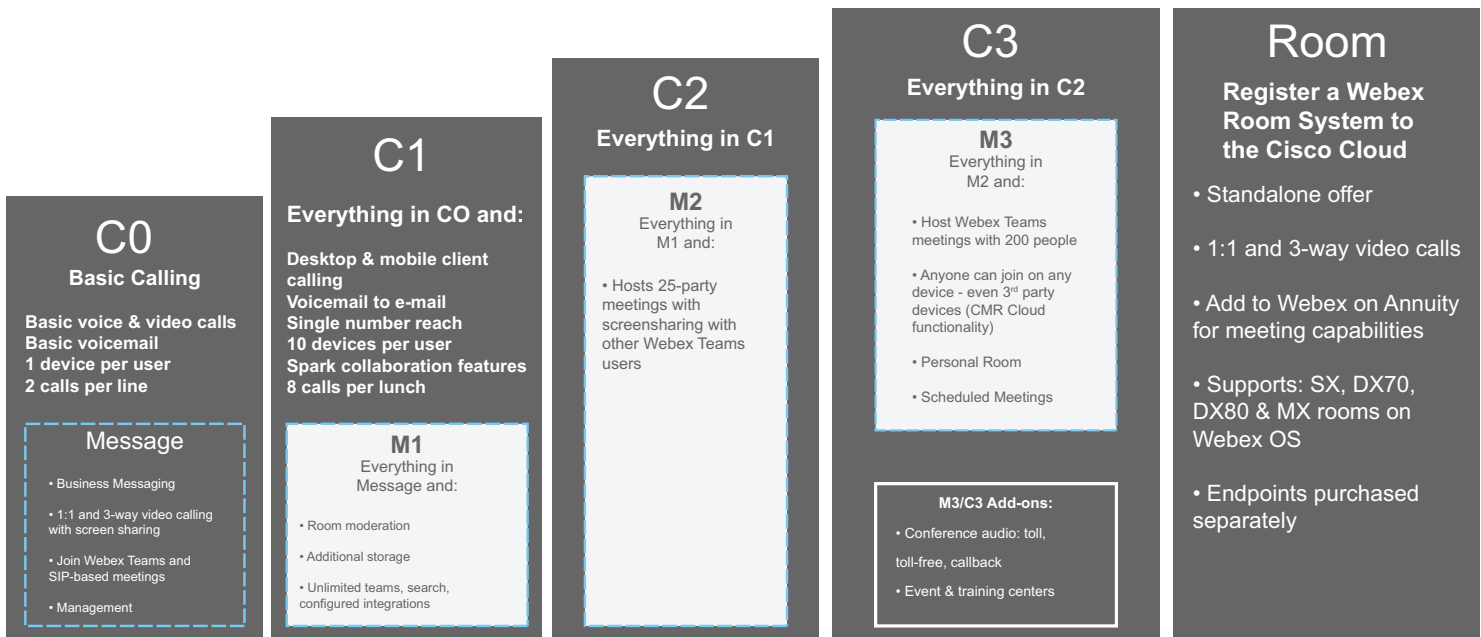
C0
Basic Calling

Basic voice & video calls
Basic voicemail
1 device per user
2 calls per line

Message

• Business Messaging

• 1:1 and 3-way video calling with screen sharing

• Join Webex Teams and SIP-based meetings

• Management

C1
Everything in CO and:

Desktop & mobile client calling
Voicemail to e-mail
Single number reach
10 devices per user
Spark collaboration features
8 calls per lunch

M1
Everything in Message and:

• Room moderation

• Additional storage

• Unlimited teams, search, configured integrations

C2
Everything in C1

M2
Everything in M1 and:

• Hosts 25-party meetings with screensharing with other Webex Teams users

C3
Everything in C2

M3
Everything in M2 and:

• Host Webex Teams meetings with 200 people

• Anyone can join on any device - even 3rd party devices (CMR Cloud functionality)

• Personal Room

• Scheduled Meetings

M3/C3 Add-ons:

• Conference audio: toll, toll-free, callback

• Event & training centers

Room
Register a Webex Room System to the Cisco Cloud

• Standalone offer

• 1:1 and 3-way video calls

• Add to Webex on Annuity for meeting capabilities

• Supports: SX, DX70, DX80 & MX rooms on Webex OS

• Endpoints purchased separately